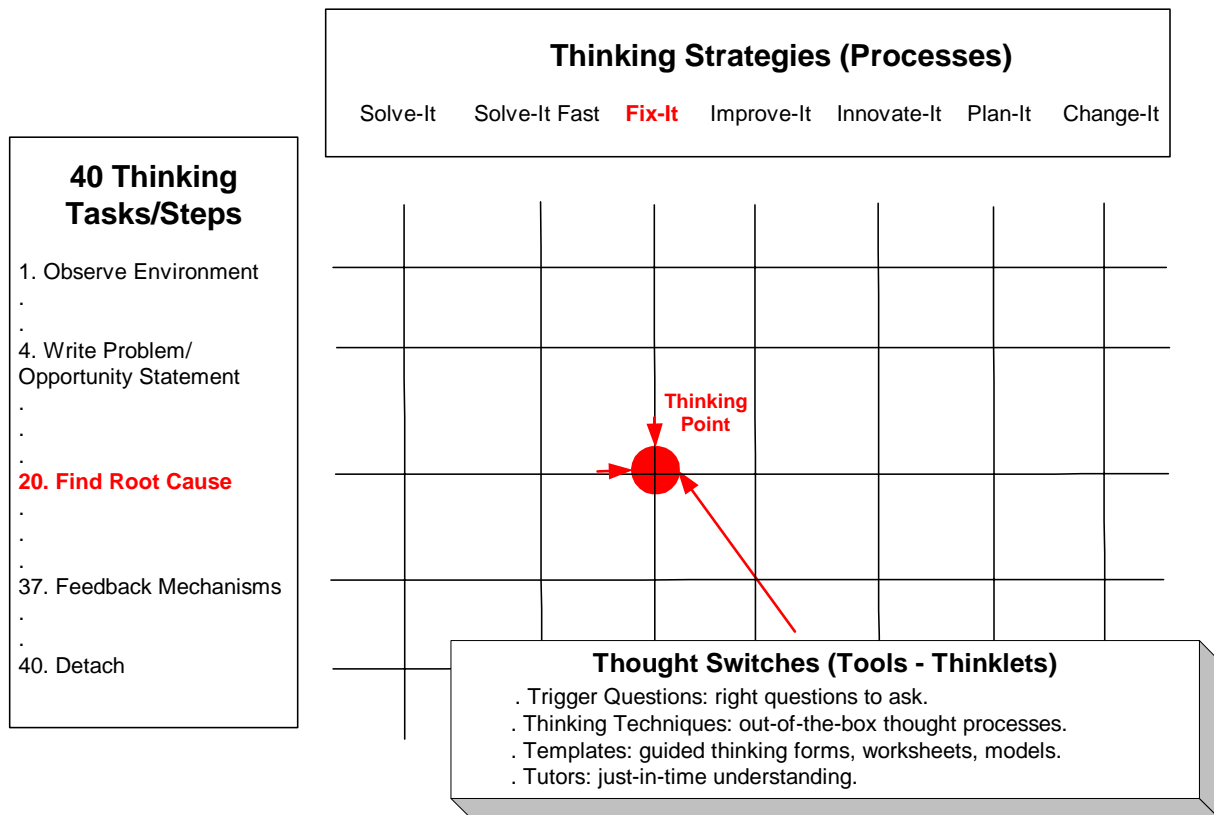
Thinking Strategies (Processes)

Solve-It Solve-It Fast Fix-It Improve-It Innovate-It Plan-It Change-It

40 Thinking Tasks/Steps

1. Observe Environment
.
.
4. Write Problem/ Opportunity Statement
.
.
.
20. Find Root Cause
.
.
.
37. Feedback Mechanisms
.
.
40. Detach

Thinking Point

Thought Switches (Tools - Thinklets)
. Trigger Questions: right questions to ask.
. Thinking Techniques: out-of-the-box thought processes.
. Templates: guided thinking forms, worksheets, models.
. Tutors: just-in-time understanding.